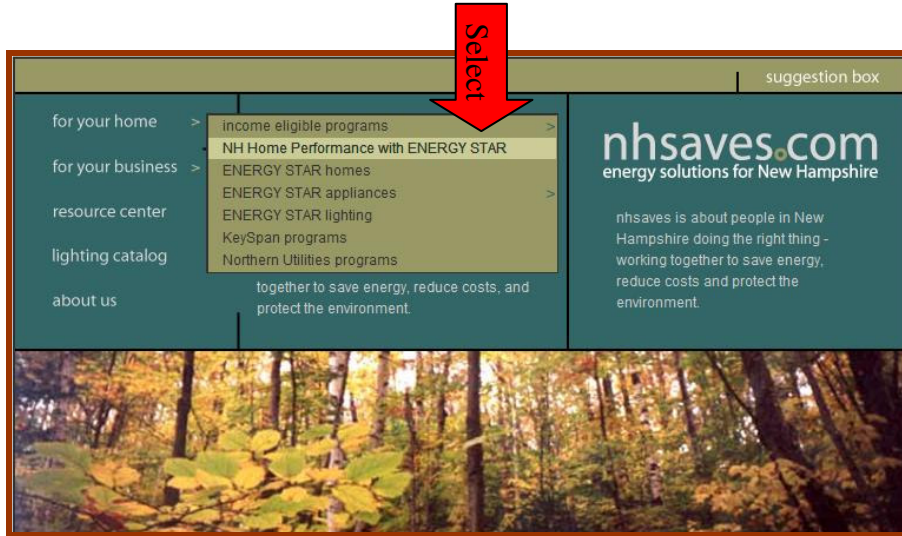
Select

suggestion box

for your home >

for your business >

resource center

lighting catalog

about us

income eligible programs >

NH Home Performance with ENERGY STAR

ENERGY STAR homes

ENERGY STAR appliances >

ENERGY STAR lighting

KeySpan programs

Northern Utilities programs

together to save energy, reduce costs, and protect the environment.

nhsaves.com

energy solutions for New Hampshire

nhsaves is about people in New Hampshire doing the right thing - working together to save energy, reduce costs and protect the environment.